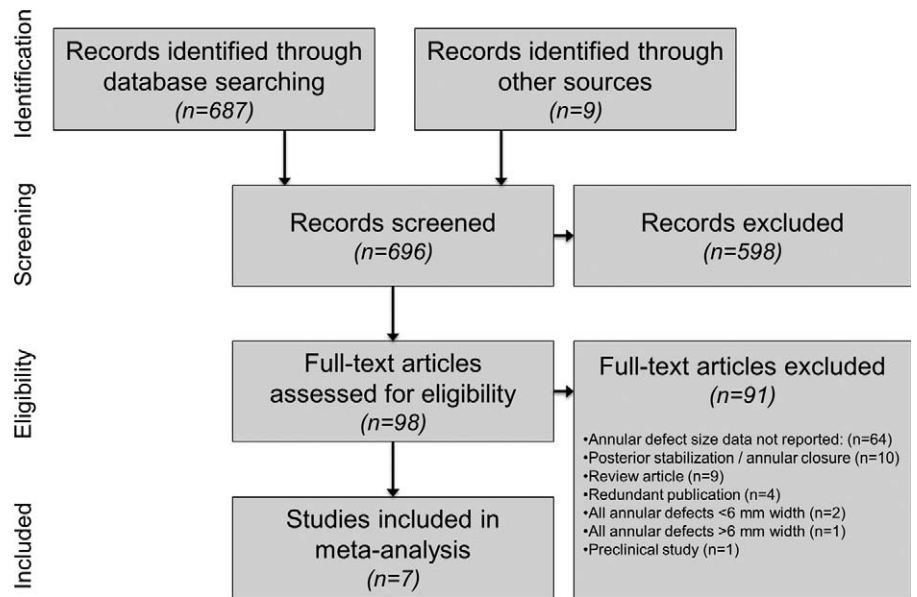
Identification

Records identified through database searching
(n=687)

Records identified through other sources
(n=9)

Screening

Records screened
(n=696)

Records excluded
(n=598)

Eligibility

Full-text articles assessed for eligibility
(n=98)

Full-text articles excluded
(n=91)

•Annular defect size data not reported: (n=64)
•Posterior stabilization / annular closure (n=10)
•Review article (n=9)
•Redundant publication (n=4)
•All annular defects <6 mm width (n=2)
•All annular defects >6 mm width (n=1)
•Preclinical study (n=1)

Included

Studies included in meta-analysis
(n=7)